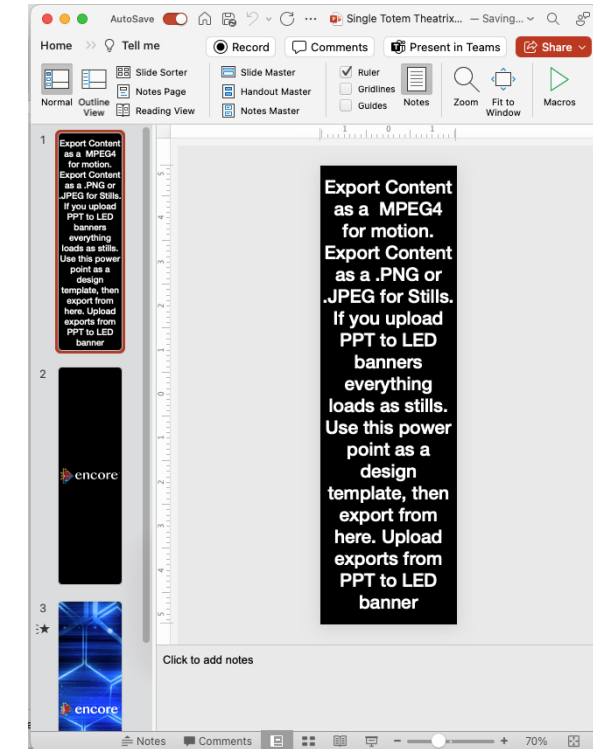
AutoSave Single Totem Theatrix... — Saving... ⌄

Home » Tell me  Record  Comments  Present in Teams  Share

Normal  Outline View  Slide Sorter  Notes Page  Reading View  Slide Master  Handout Master  Notes Master  Ruler  Gridlines  Guides  Notes  Zoom  Fit to Window  Macros

1

Export Content as a MPEG4 for motion. Export Content as a .PNG or .JPEG for Stills. If you upload PPT to LED banners everything loads as stills. Use this power point as a design template, then export from here. Upload exports from PPT to LED banner

2

encore

3

encore

Export Content as a MPEG4 for motion. Export Content as a .PNG or .JPEG for Stills. If you upload PPT to LED banners everything loads as stills. Use this power point as a design template, then export from here. Upload exports from PPT to LED banner

Click to add notes

Notes  Comments  70%